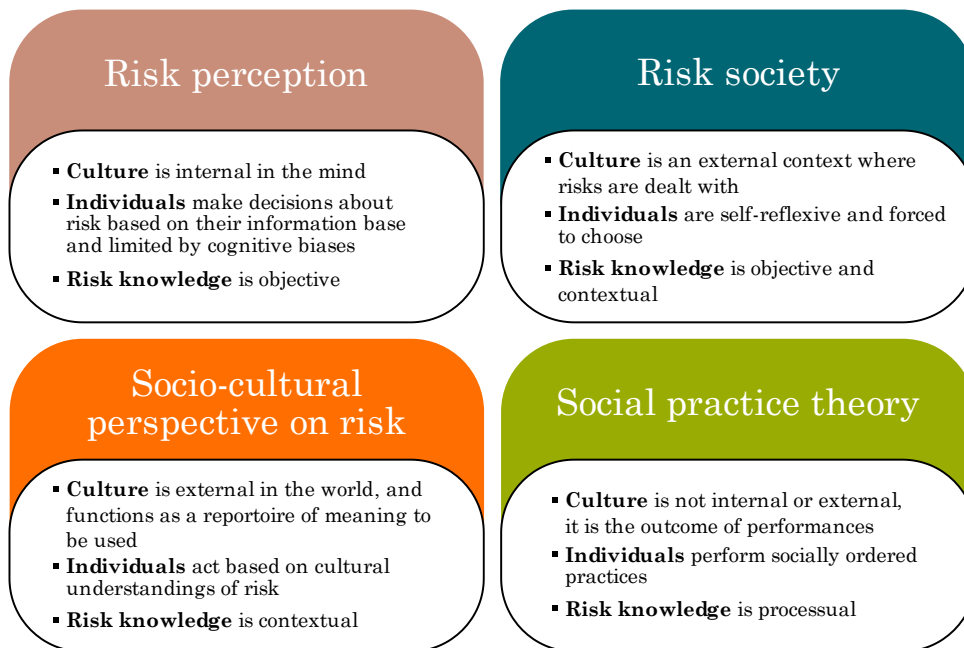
Risk perception

- **Culture** is internal in the mind
- **Individuals** make decisions about risk based on their information base and limited by cognitive biases
- **Risk knowledge** is objective

Risk society

- **Culture** is an external context where risks are dealt with
- **Individuals** are self-reflexive and forced to choose
- **Risk knowledge** is objective and contextual

Socio-cultural perspective on risk

- **Culture** is external in the world, and functions as a reportoire of meaning to be used
- **Individuals** act based on cultural understandings of risk
- **Risk knowledge** is contextual

Social practice theory

- **Culture** is not internal or external, it is the outcome of performances
- **Individuals** perform socially ordered practices
- **Risk knowledge** is processual